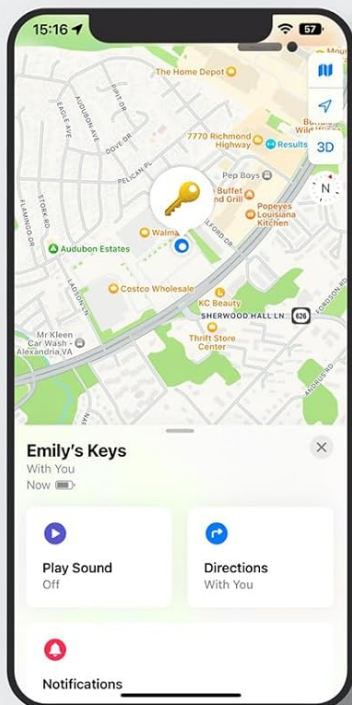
15:16 57

The Home Depot
7770 Richmond Highway
Results
3D
Pep Boys
Buffet and Grill
Popeyes Louisiana Kitchen
Walma
Audubon Estates
Costco Wholesale
KC Beauty
SHERWOOD HALL LN 626
Thrift Store Center
Mr Kleen Car Wash - Alexandria,VA
EAGLE AVE
AUDUBON AVE
DOVE DR
PELICAN PL
FLAMINGO DR
STORK RD
LADSON LN
GILFORD DR
GORDON RD
AUDUBON RD
N

Emily's Keys
With You
Now

Play Sound
Off

Directions
With You

Notifications